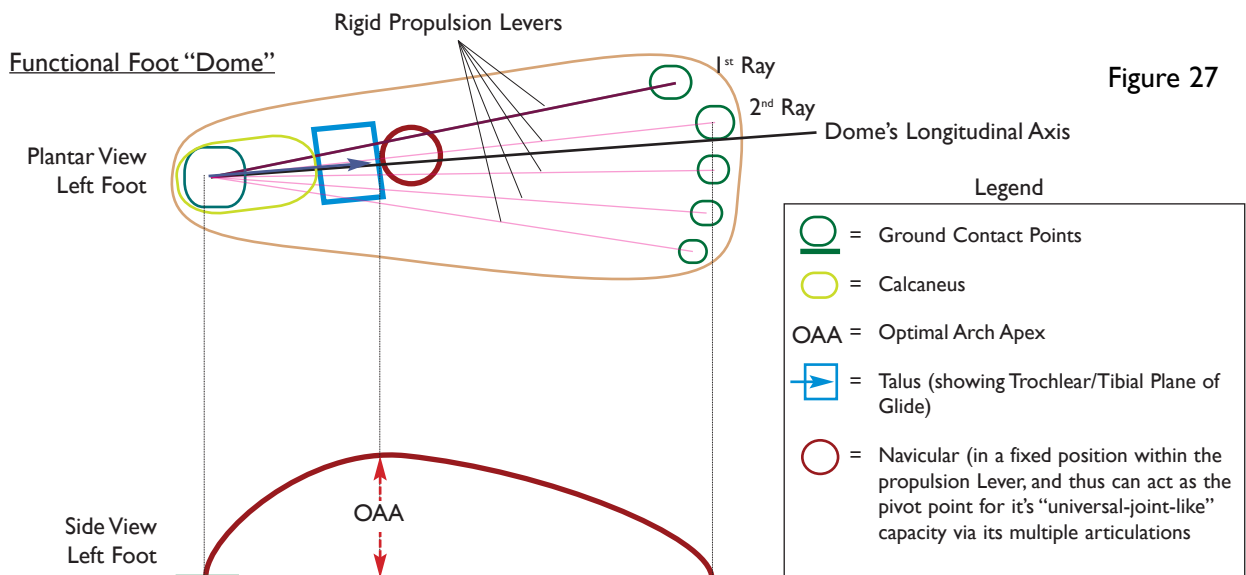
Rigid Propulsion Levers

Functional Foot "Dome"

1st Ray

Figure 27

2nd Ray

Dome's Longitudinal Axis

Plantar View
Left Foot

Legend

= Ground Contact Points

= Calcaneus

OAA = Optimal Arch Apex

= Talus (showing Trochlear/Tibial Plane of Glide)

= Navicular (in a fixed position within the propulsion Lever, and thus can act as the pivot point for it's "universal-joint-like" capacity via its multiple articulations

OAA

Side View
Left Foot